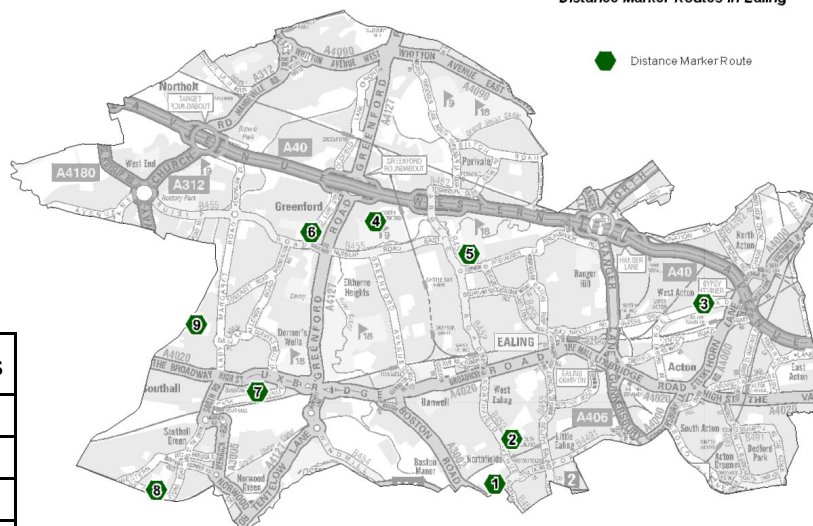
Distance Marker Routes in Ealing

Distance Marker Route

A4090
WHITTON AVENUE WEST
AVENUE EAST
A4090
Northolt
TARGET ROUNDABOUT
A312
A40
A4180
West End
CHURCH RD
A312
Perivale
GREENFORD ROUNDABOUT
GREENFORD ROAD
WESTERN
Greenford
A4127
9
18
18
18
4
5
6
1
2
3
7
8
9
Elthorne Heights
A4127
Dormer's Wells
18
Hanger Hill
HANGER LANE
North Acton
A40
West Acton
EALING
Acton
East Acton
THE BROADWAY
Southall
UXBRIDGE ROAD
West Ealing
Hanwell
A4020
A406
A4020
UXBRIDGE ROAD
Little Ealing
South Acton
Southall Green
Norwood Green
Boston Manor
Northfields
Acton Green
Bedford Park
BOSTON ROAD
A3005